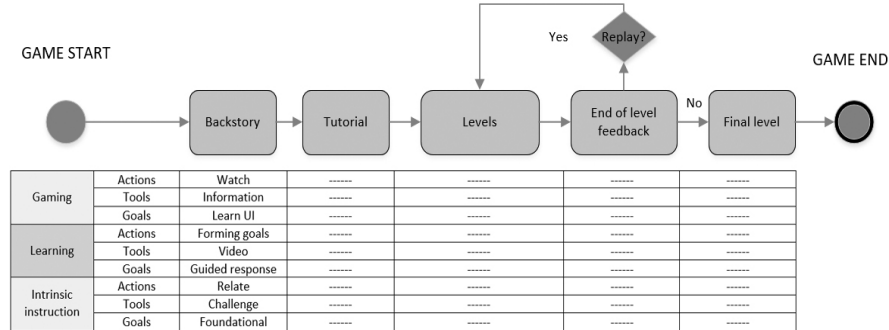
GAME START

Yes

Replay?

GAME END

Backstory

Tutorial

Levels

End of level feedback

No

Final level

| | | | | | | |
|---|---|---|---|---|---|---|
| Gaming | Actions | Watch | ------ | ------ | ------ | ------ |
| | Tools | Information | ------ | ------ | ------ | ------ |
| | Goals | Learn UI | ------ | ------ | ------ | ------ |
| Learning | Actions | Forming goals | ------ | ------ | ------ | ------ |
| | Tools | Video | ------ | ------ | ------ | ------ |
| | Goals | Guided response | ------ | ------ | ------ | ------ |
| Intrinsic instruction | Actions | Relate | ------ | ------ | ------ | ------ |
| | Tools | Challenge | ------ | ------ | ------ | ------ |
| | Goals | Foundational | ------ | ------ | ------ | ------ |